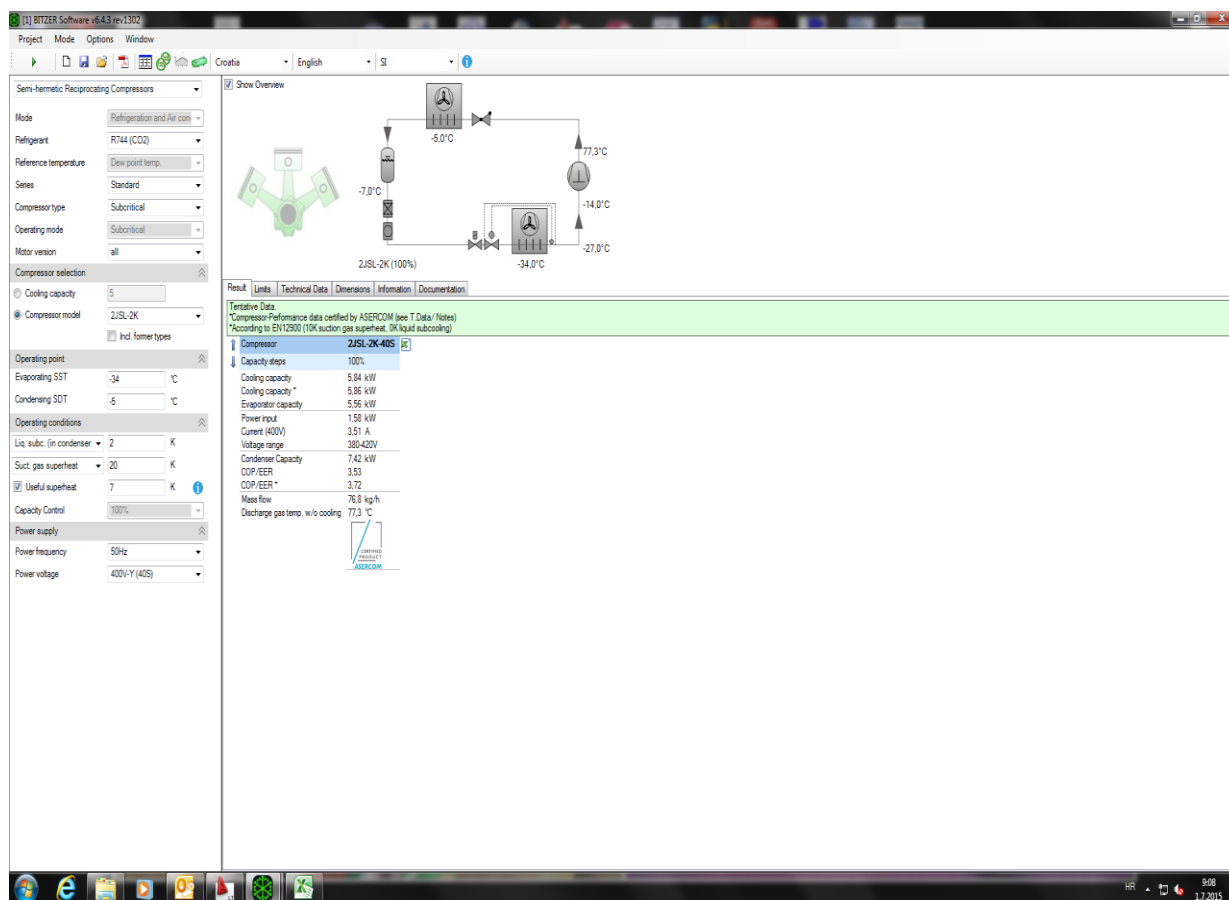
[1] BITZER Software v6.4.3 rev1302

Project Mode Options Window

Croatia English SI

Semi-hermetic Reciprocating Compressors

Mode Refrigeration and Air cond
Refrigerant R744 (CO2)
Reference temperature Dew point temp.
Series Standard
Compressor type Subcritical
Operating mode Subcritical
Motor version all

Compressor selection
Cooling capacity 5
Compressor model 2JSL-2K
Incl. former types

Operating point
Evaporating SST -34 °C
Condensing SDT -5 °C

Operating conditions
Liq. subc. (in condenser 2 K
Suct. gas superheat 20 K
Useful superheat 7 K
Capacity Control 100%

Power supply
Power frequency 50Hz
Power voltage 400V-Y (40S)

Show Overview

-5,0°C
77,3°C
-7,0°C
-14,0°C
-27,0°C
2JSL-2K (100%)
-34,0°C

Result Limits Technical Data Dimensions Information Documentation

Tentative Data.
*Compressor-Perfomance data certified by ASERCOM (see T.Data/ Notes)
*According to EN12900 (10K suction gas superheat, 0K liquid subcooling)

| Compressor | 2JSL-2K-40S |
|---|---|
| Capacity steps | 100% |
| Cooling capacity | 5,84 kW |
| Cooling capacity * | 5,86 kW |
| Evaporator capacity | 5,56 kW |
| Power input | 1,58 kW |
| Current (400V) | 3,51 A |
| Voltage range | 380-420V |
| Condenser Capacity | 7,42 kW |
| COP/EER | 3,53 |
| COP/EER * | 3,72 |
| Mass flow | 76,8 kg/h |
| Discharge gas temp. w/o cooling | 77,3 °C |

CERTIFIED PRODUCT ASERCOM

HR 9:08 1.7.2015